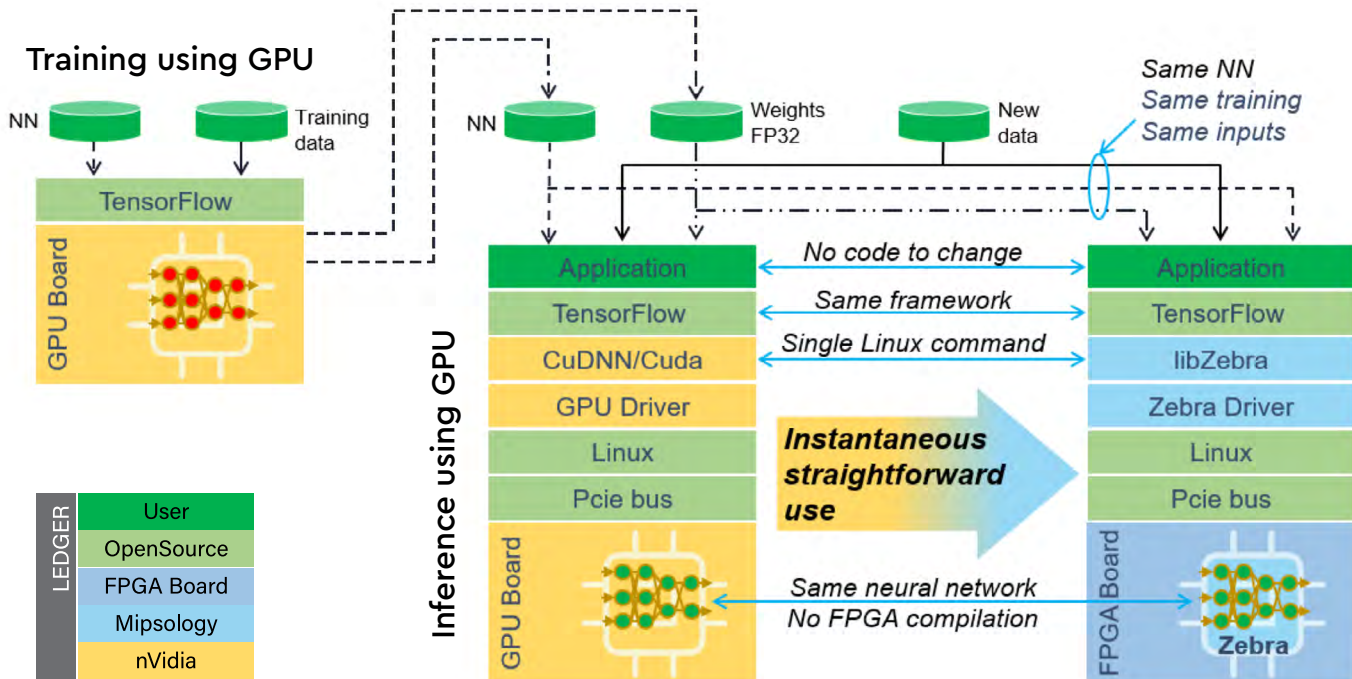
Training using GPU

NN

Training data

TensorFlow

GPU Board

NN

Weights FP32

New data

Same NN
Same training
Same inputs

Inference using GPU

Application

TensorFlow

CuDNN/Cuda

GPU Driver

Linux

Pcie bus

GPU Board

No code to change

Same framework

Single Linux command

Instantaneous straightforward use

Same neural network
No FPGA compilation

Application

TensorFlow

libZebra

Zebra Driver

Linux

Pcie bus

FPGA Board

Zebra

LEDGER

| User |
|---|
| OpenSource |
| FPGA Board |
| Mipsology |
| nVidia |